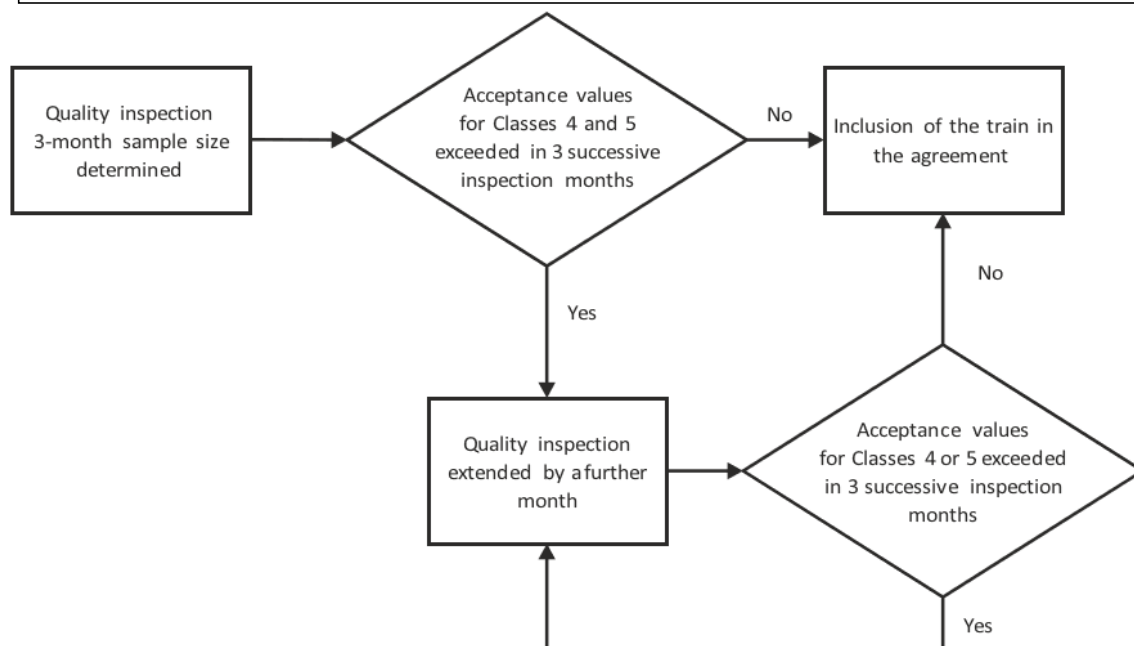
Quality inspection 3-month sample size determined

Acceptance values for Classes 4 and 5 exceeded in 3 successive inspection months

No

Inclusion of the train in the agreement

Yes

No

Quality inspection extended by afurther month

Acceptance values for Classes 4 or 5 exceeded in 3 successive inspection months

Yes